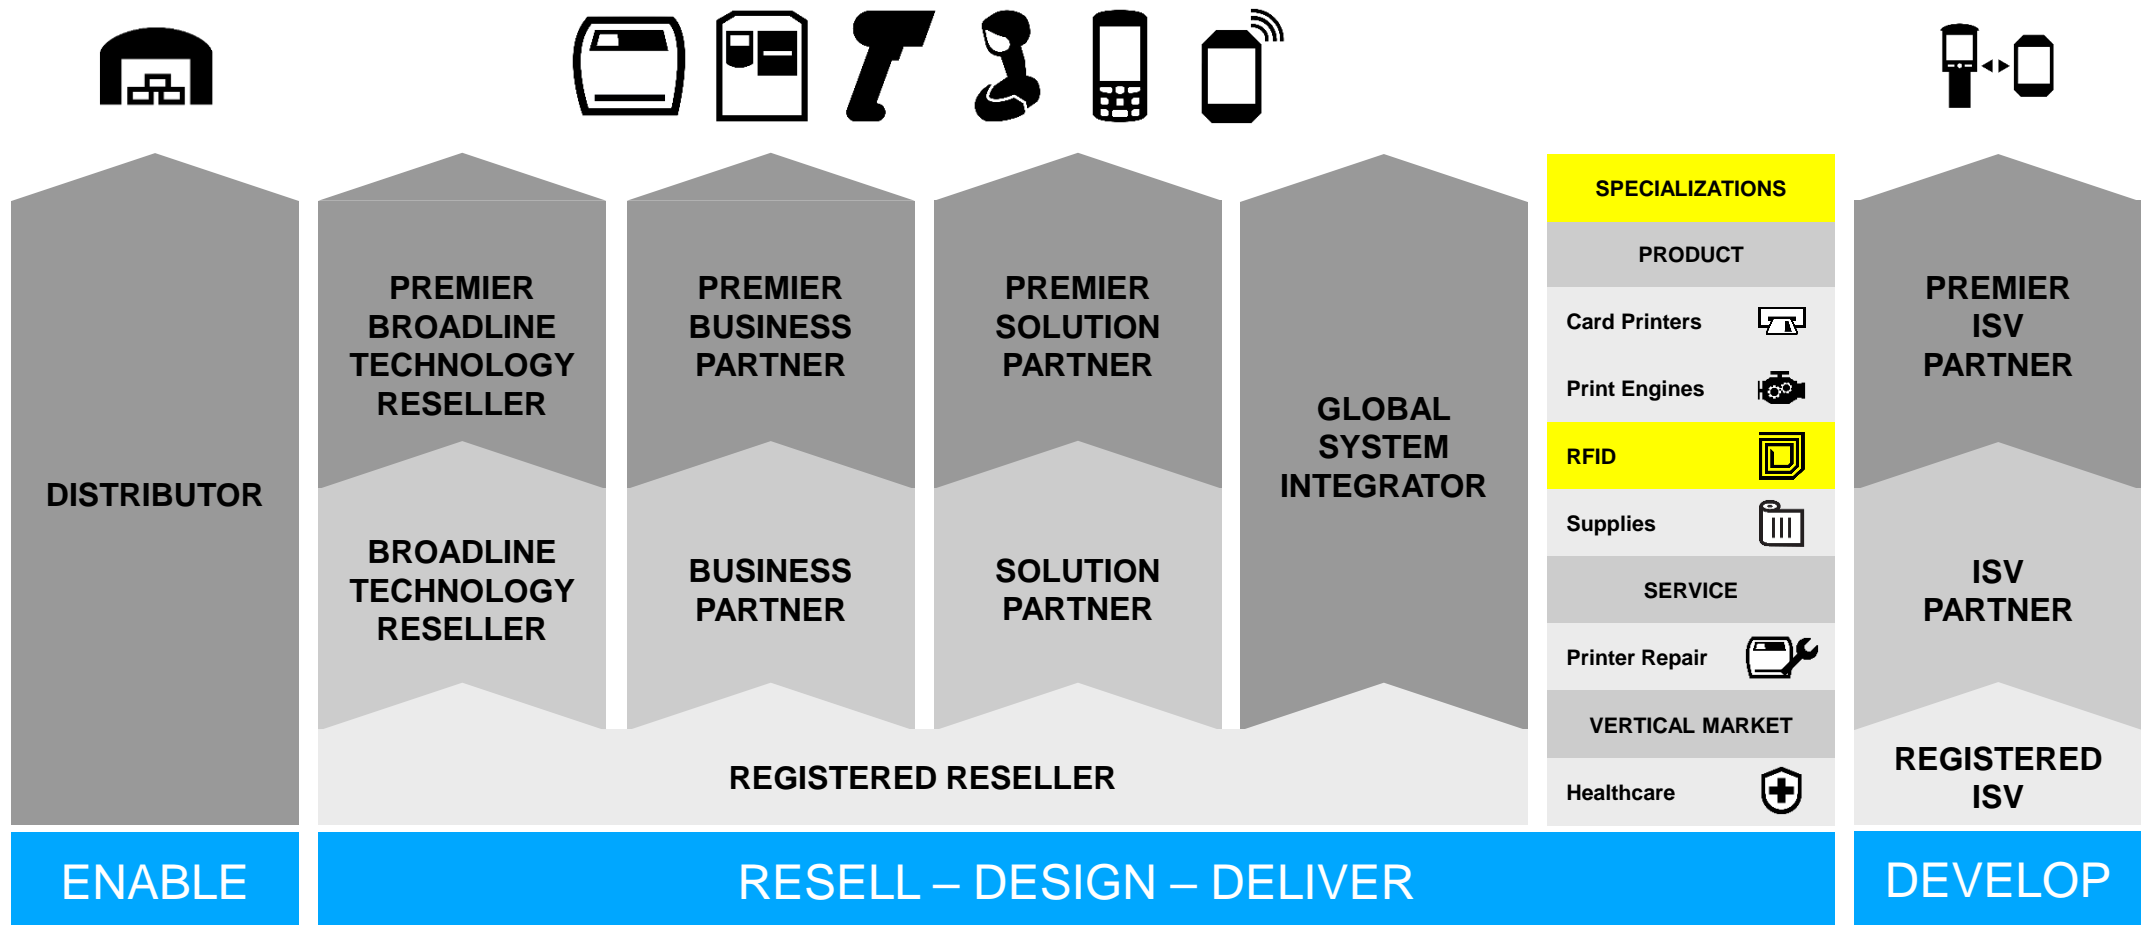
DISTRIBUTOR

PREMIER BROADLINE TECHNOLOGY RESELLER

BROADLINE TECHNOLOGY RESELLER

PREMIER BUSINESS PARTNER

BUSINESS PARTNER

PREMIER SOLUTION PARTNER

SOLUTION PARTNER

GLOBAL SYSTEM INTEGRATOR

REGISTERED RESELLER

SPECIALIZATIONS

PRODUCT

Card Printers

Print Engines

RFID

Supplies

SERVICE

Printer Repair

VERTICAL MARKET

Healthcare

PREMIER ISV PARTNER

ISV PARTNER

REGISTERED ISV

ENABLE

RESELL – DESIGN – DELIVER

DEVELOP